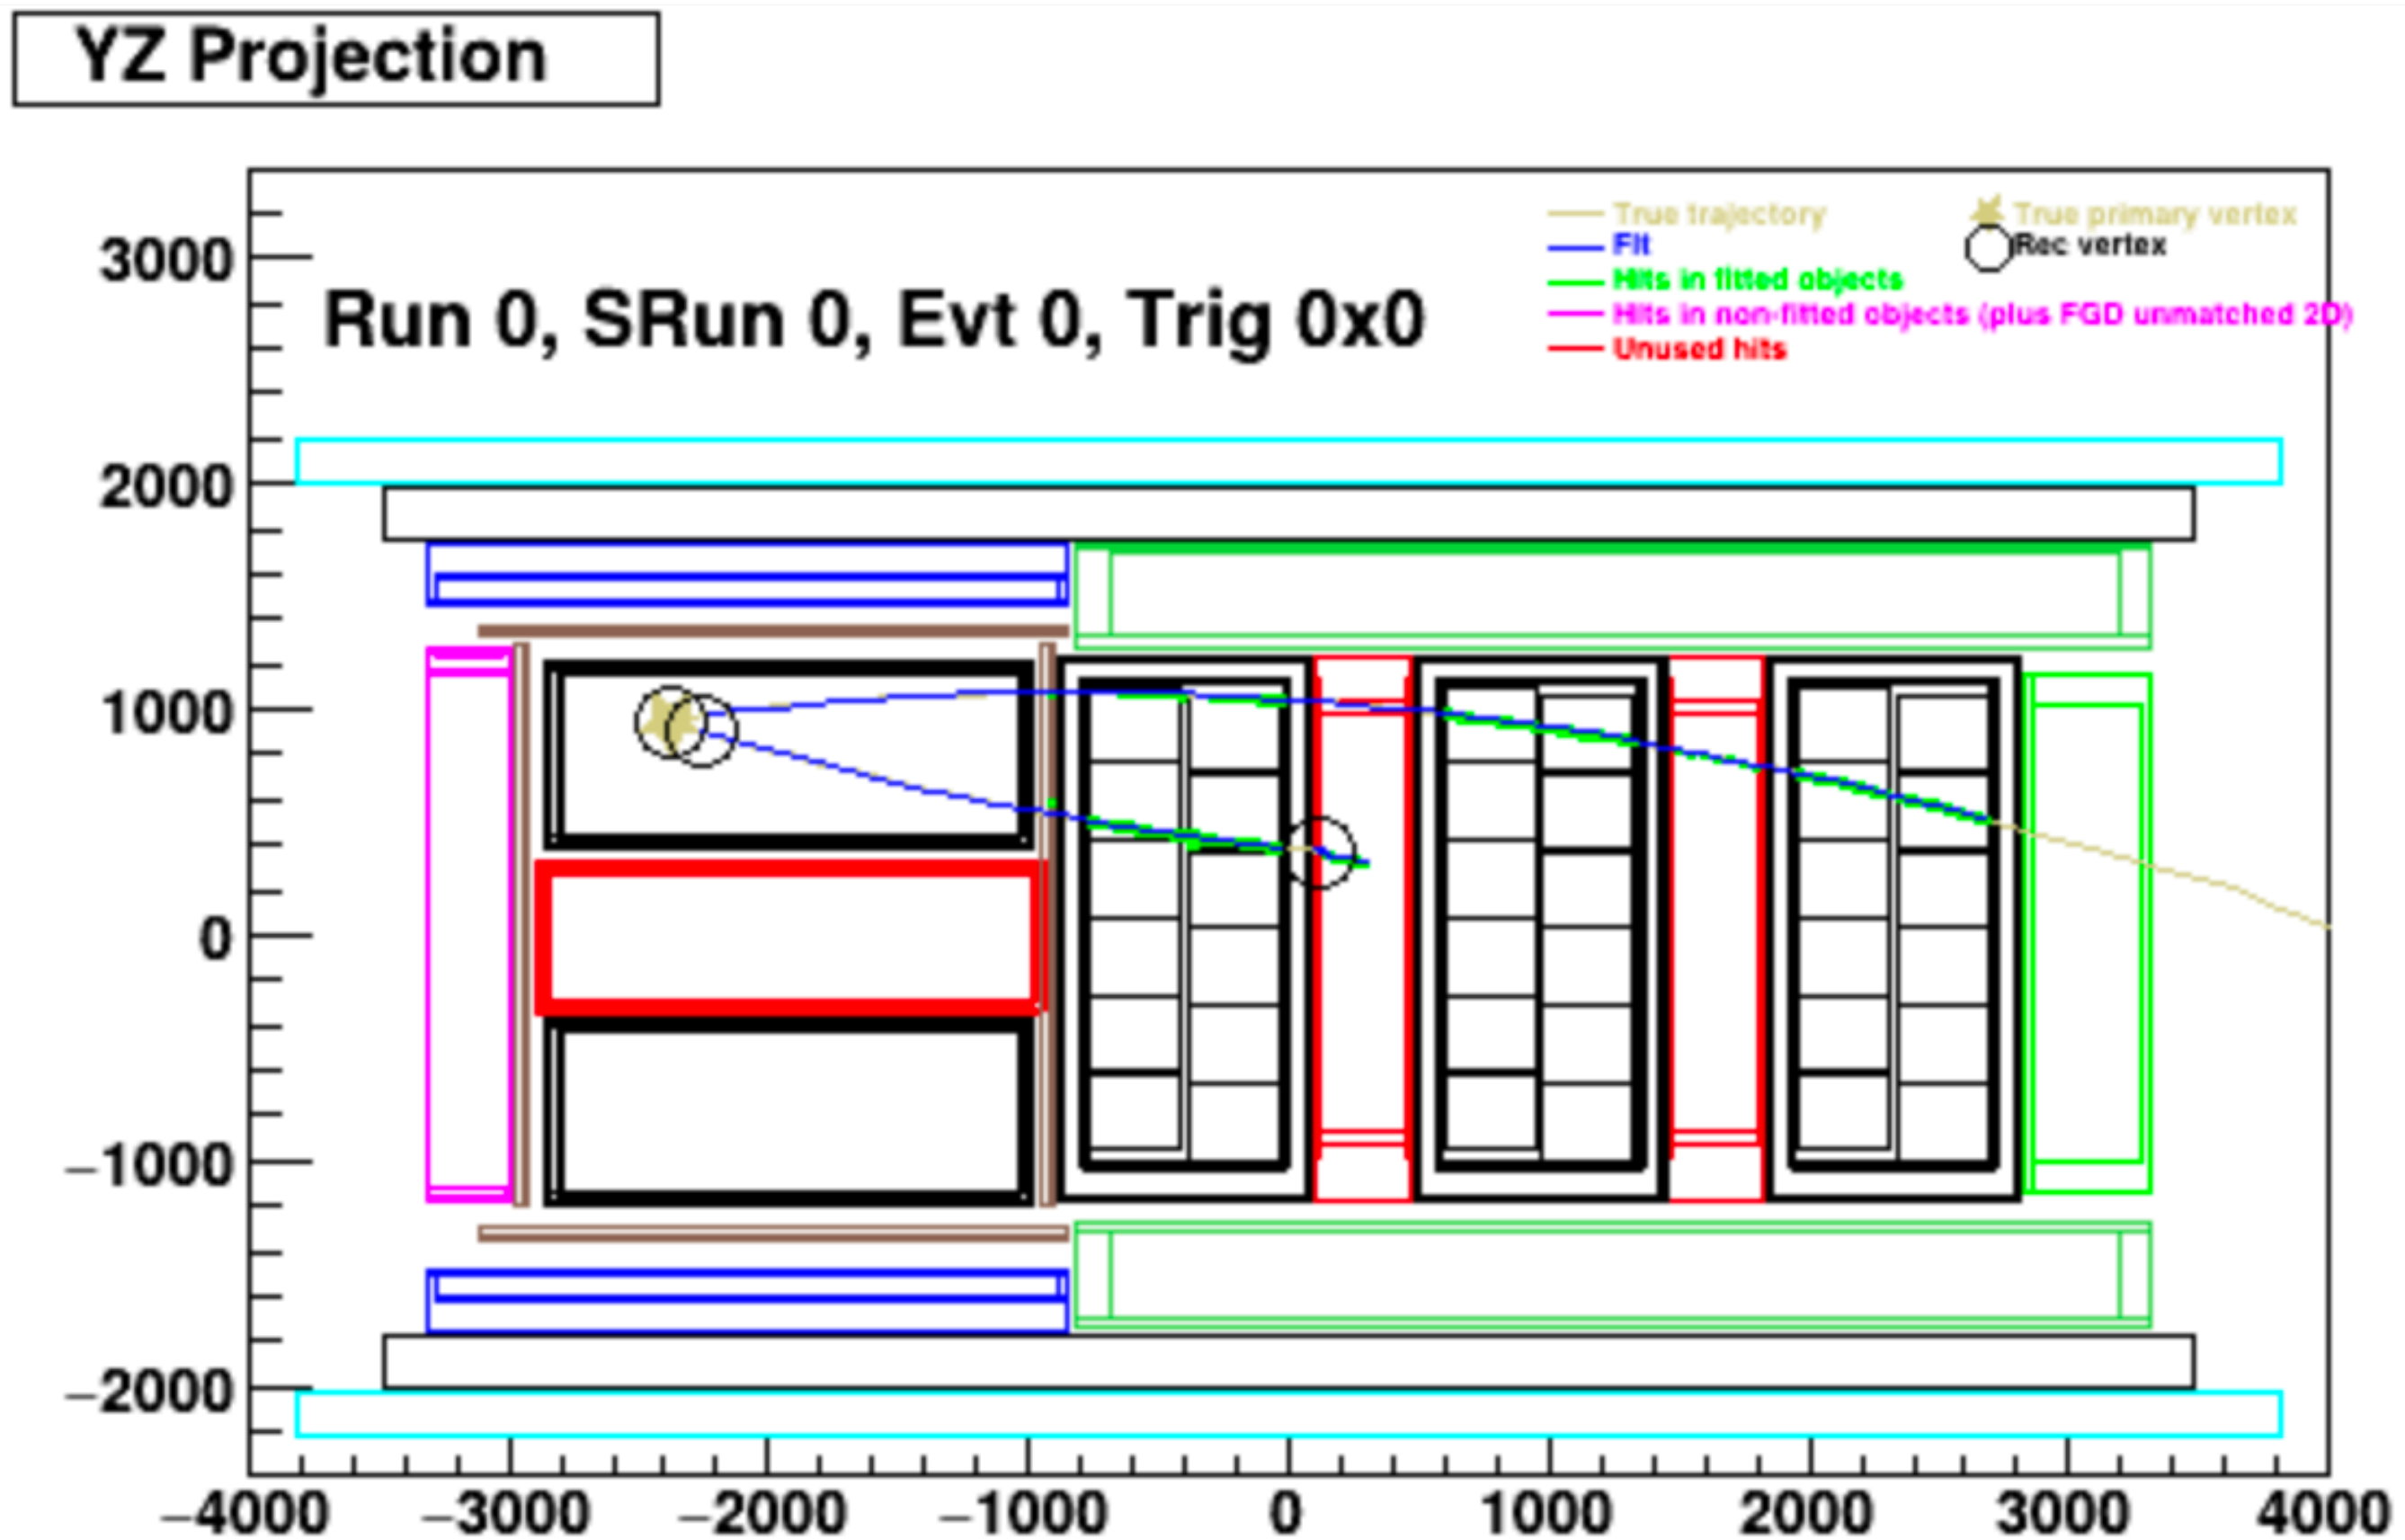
YZ Projection

Run 0, SRun 0, Evt 0, Trig 0x0

True trajectory
Fit
Hits in fitted objects
Hits in non-fitted objects (plus FGD unmatched 2D)
Unused hits
True primary vertex
Rec vertex

3000
2000
1000
0
−1000
−2000

−4000 −3000 −2000 −1000 0 1000 2000 3000 4000